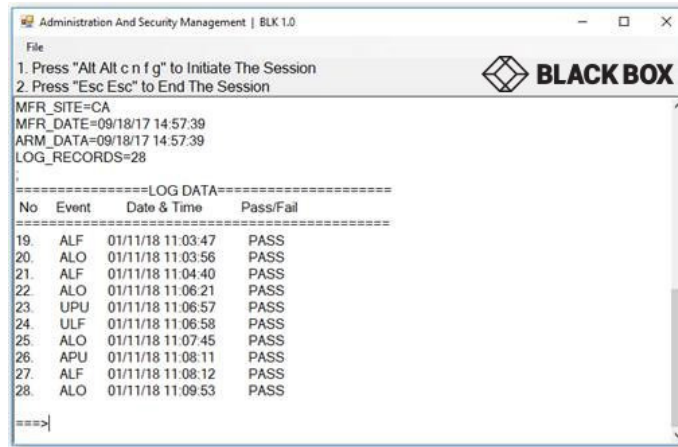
Administration And Security Management | BLK 1.0

File

1. Press "Alt Alt c n f g" to Initiate The Session
2. Press "Esc Esc" to End The Session

BLACK BOX

MFR_SITE=CA
MFR_DATE=09/18/17 14:57:39
ARM_DATA=09/18/17 14:57:39
LOG_RECORDS=28
;
================LOG DATA=====================

| No | Event | Date & Time | Pass/Fail |
|---|---|---|---|
| 19. | ALF | 01/11/18 11:03:47 | PASS |
| 20. | ALO | 01/11/18 11:03:56 | PASS |
| 21. | ALF | 01/11/18 11:04:40 | PASS |
| 22. | ALO | 01/11/18 11:06:21 | PASS |
| 23. | UPU | 01/11/18 11:06:57 | PASS |
| 24. | ULF | 01/11/18 11:06:58 | PASS |
| 25. | ALO | 01/11/18 11:07:45 | PASS |
| 26. | APU | 01/11/18 11:08:11 | PASS |
| 27. | ALF | 01/11/18 11:08:12 | PASS |
| 28. | ALO | 01/11/18 11:09:53 | PASS |

===>|